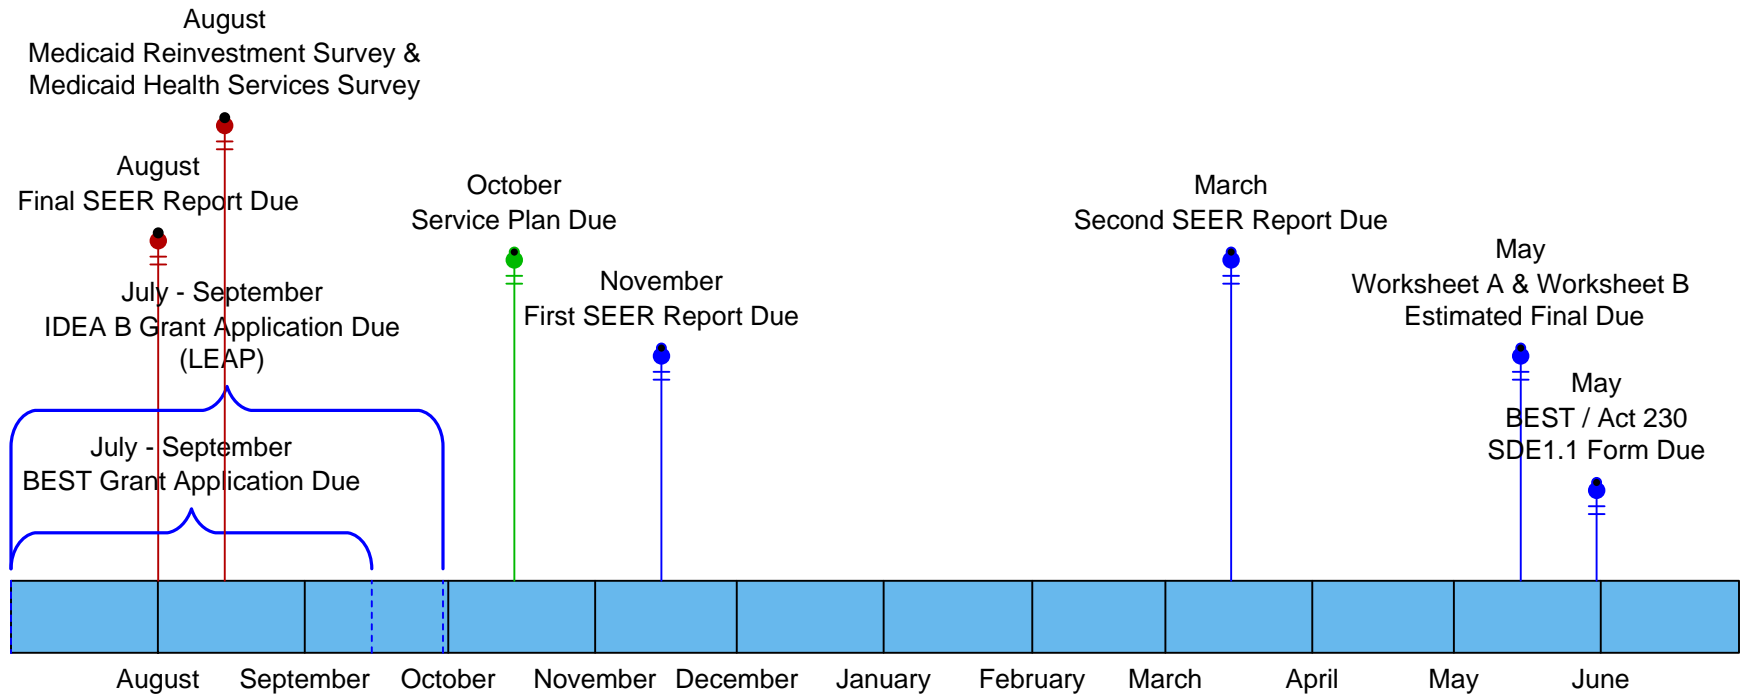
August
Medicaid Reinvestment Survey &
Medicaid Health Services Survey

August
Final SEER Report Due

October
Service Plan Due

March
Second SEER Report Due

May
Worksheet A & Worksheet B
Estimated Final Due

November
First SEER Report Due

July - September
IDEA B Grant Application Due
(LEAP)

May
BEST / Act 230
SDE1.1 Form Due

July - September
BEST Grant Application Due

August September October November December January February March April May June